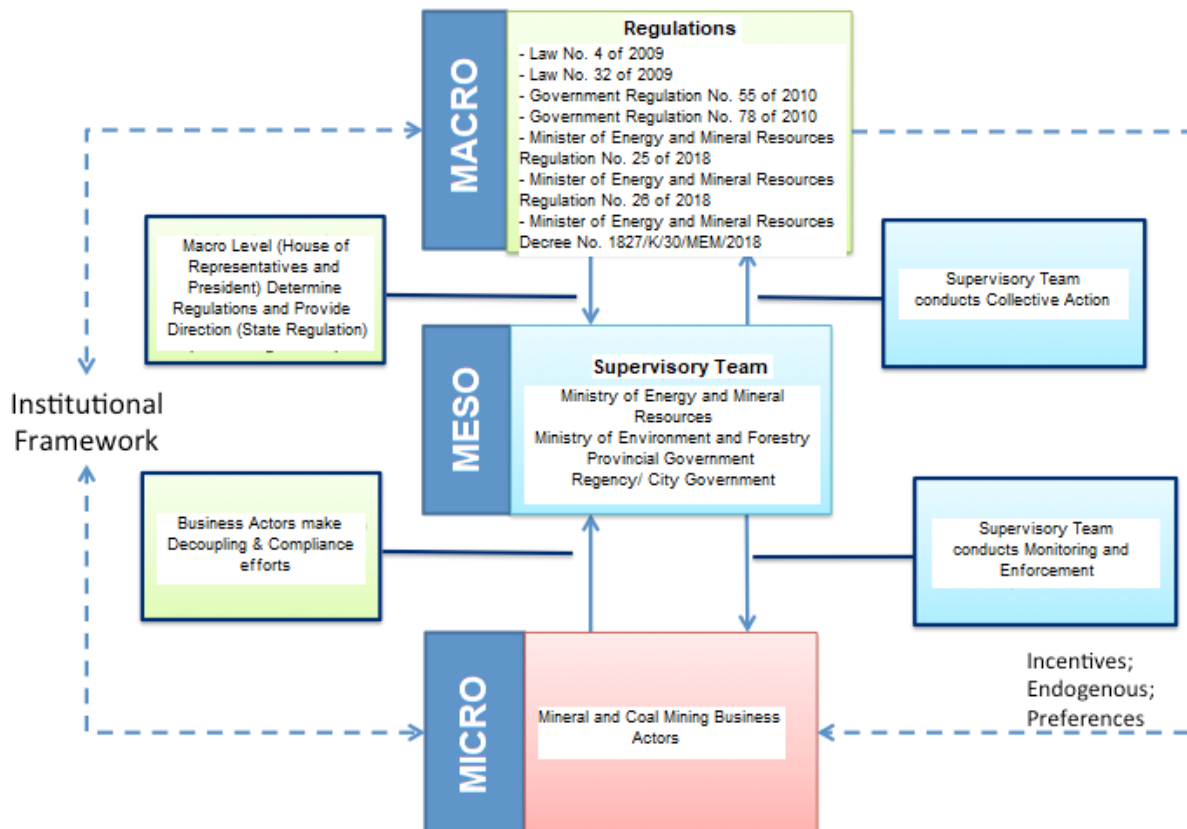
MACRO

Regulations
- Law No. 4 of 2009
- Law No. 32 of 2009
- Government Regulation No. 55 of 2010
- Government Regulation No. 78 of 2010
- Minister of Energy and Mineral Resources Regulation No. 25 of 2018
- Minister of Energy and Mineral Resources Regulation No. 26 of 2018
- Minister of Energy and Mineral Resources Decree No. 1827/K/30/MEM/2018

Macro Level (House of Representatives and President) Determine Regulations and Provide Direction (State Regulation)

Supervisory Team conducts Collective Action

Institutional Framework

MESO

Supervisory Team
Ministry of Energy and Mineral Resources
Ministry of Environment and Forestry
Provincial Government
Regency/ City Government

Business Actors make Decoupling & Compliance efforts

Supervisory Team conducts Monitoring and Enforcement

MICRO

Mineral and Coal Mining Business Actors

Incentives; Endogenous; Preferences